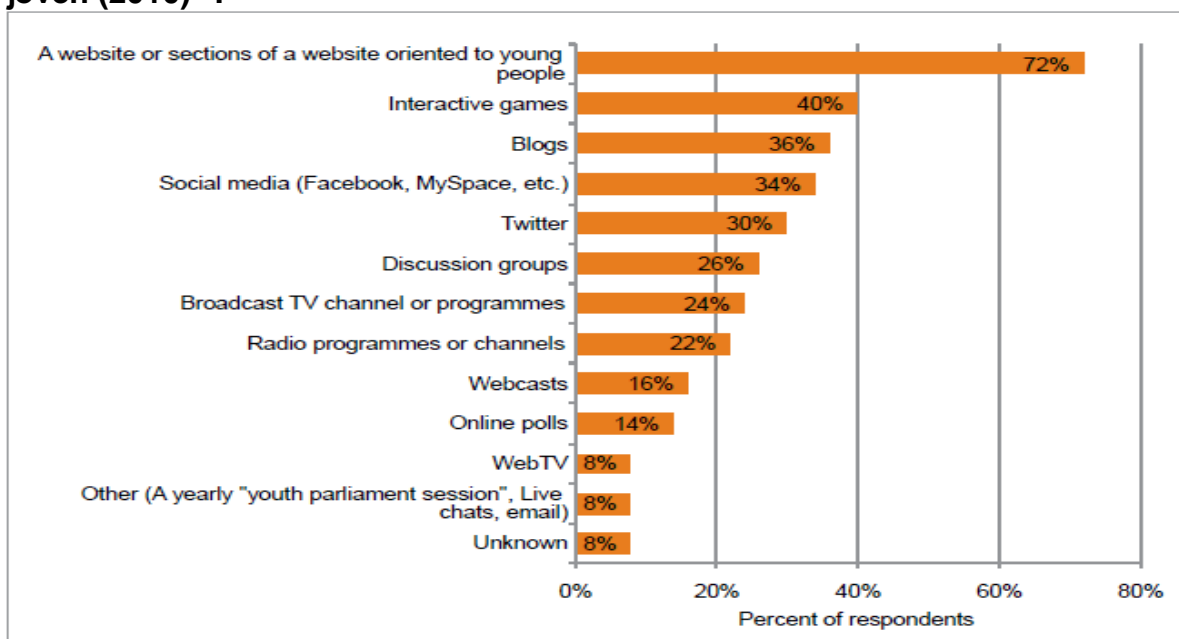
joven (2010) 4

| Category | Percent of respondents |
|---|---|
| A website or sections of a website oriented to young people | 72% |
| Interactive games | 40% |
| Blogs | 36% |
| Social media (Facebook, MySpace, etc.) | 34% |
| Twitter | 30% |
| Discussion groups | 26% |
| Broadcast TV channel or programmes | 24% |
| Radio programmes or channels | 22% |
| Webcasts | 16% |
| Online polls | 14% |
| WebTV | 8% |
| Other (A yearly "youth parliament session", Live chats, email) | 8% |
| Unknown | 8% |

0% 20% 40% 60% 80%
Percent of respondents